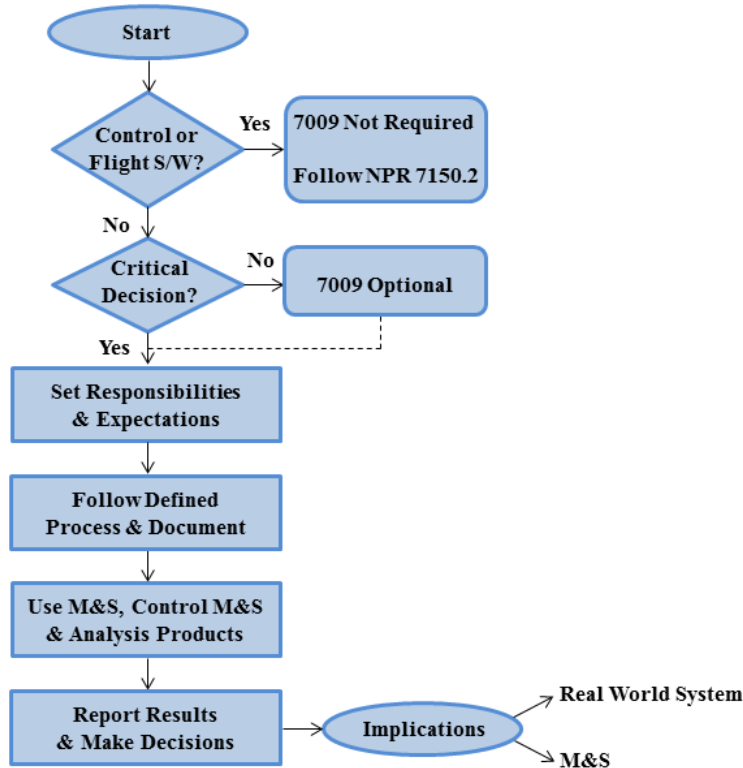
Start

Control or Flight S/W?

Yes

7009 Not Required

Follow NPR 7150.2

No

Critical Decision?

No

7009 Optional

Yes

Set Responsibilities & Expectations

Follow Defined Process & Document

Use M&S, Control M&S & Analysis Products

Report Results & Make Decisions

Implications

Real World System

M&S